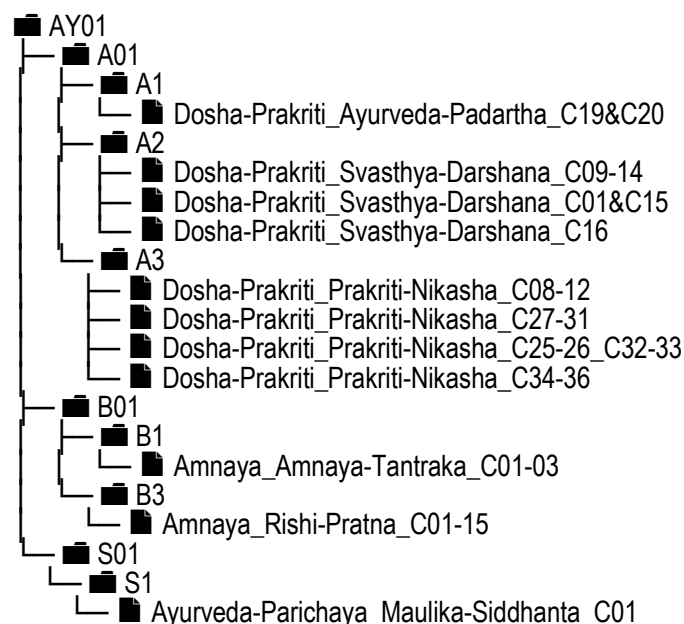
AY01
A01
A1
Dosha-Prakriti_Ayurveda-Padartha_C19&C20
A2
Dosha-Prakriti_Svasthya-Darshana_C09-14
Dosha-Prakriti_Svasthya-Darshana_C01&C15
Dosha-Prakriti_Svasthya-Darshana_C16
A3
Dosha-Prakriti_Prakriti-Nikasha_C08-12
Dosha-Prakriti_Prakriti-Nikasha_C27-31
Dosha-Prakriti_Prakriti-Nikasha_C25-26_C32-33
Dosha-Prakriti_Prakriti-Nikasha_C34-36
B01
B1
Amnaya_Amnaya-Tantraka_C01-03
B3
Amnaya_Rishi-Pratna_C01-15
S01
S1
Ayurveda-Parichaya_Maulika-Siddhanta_C01